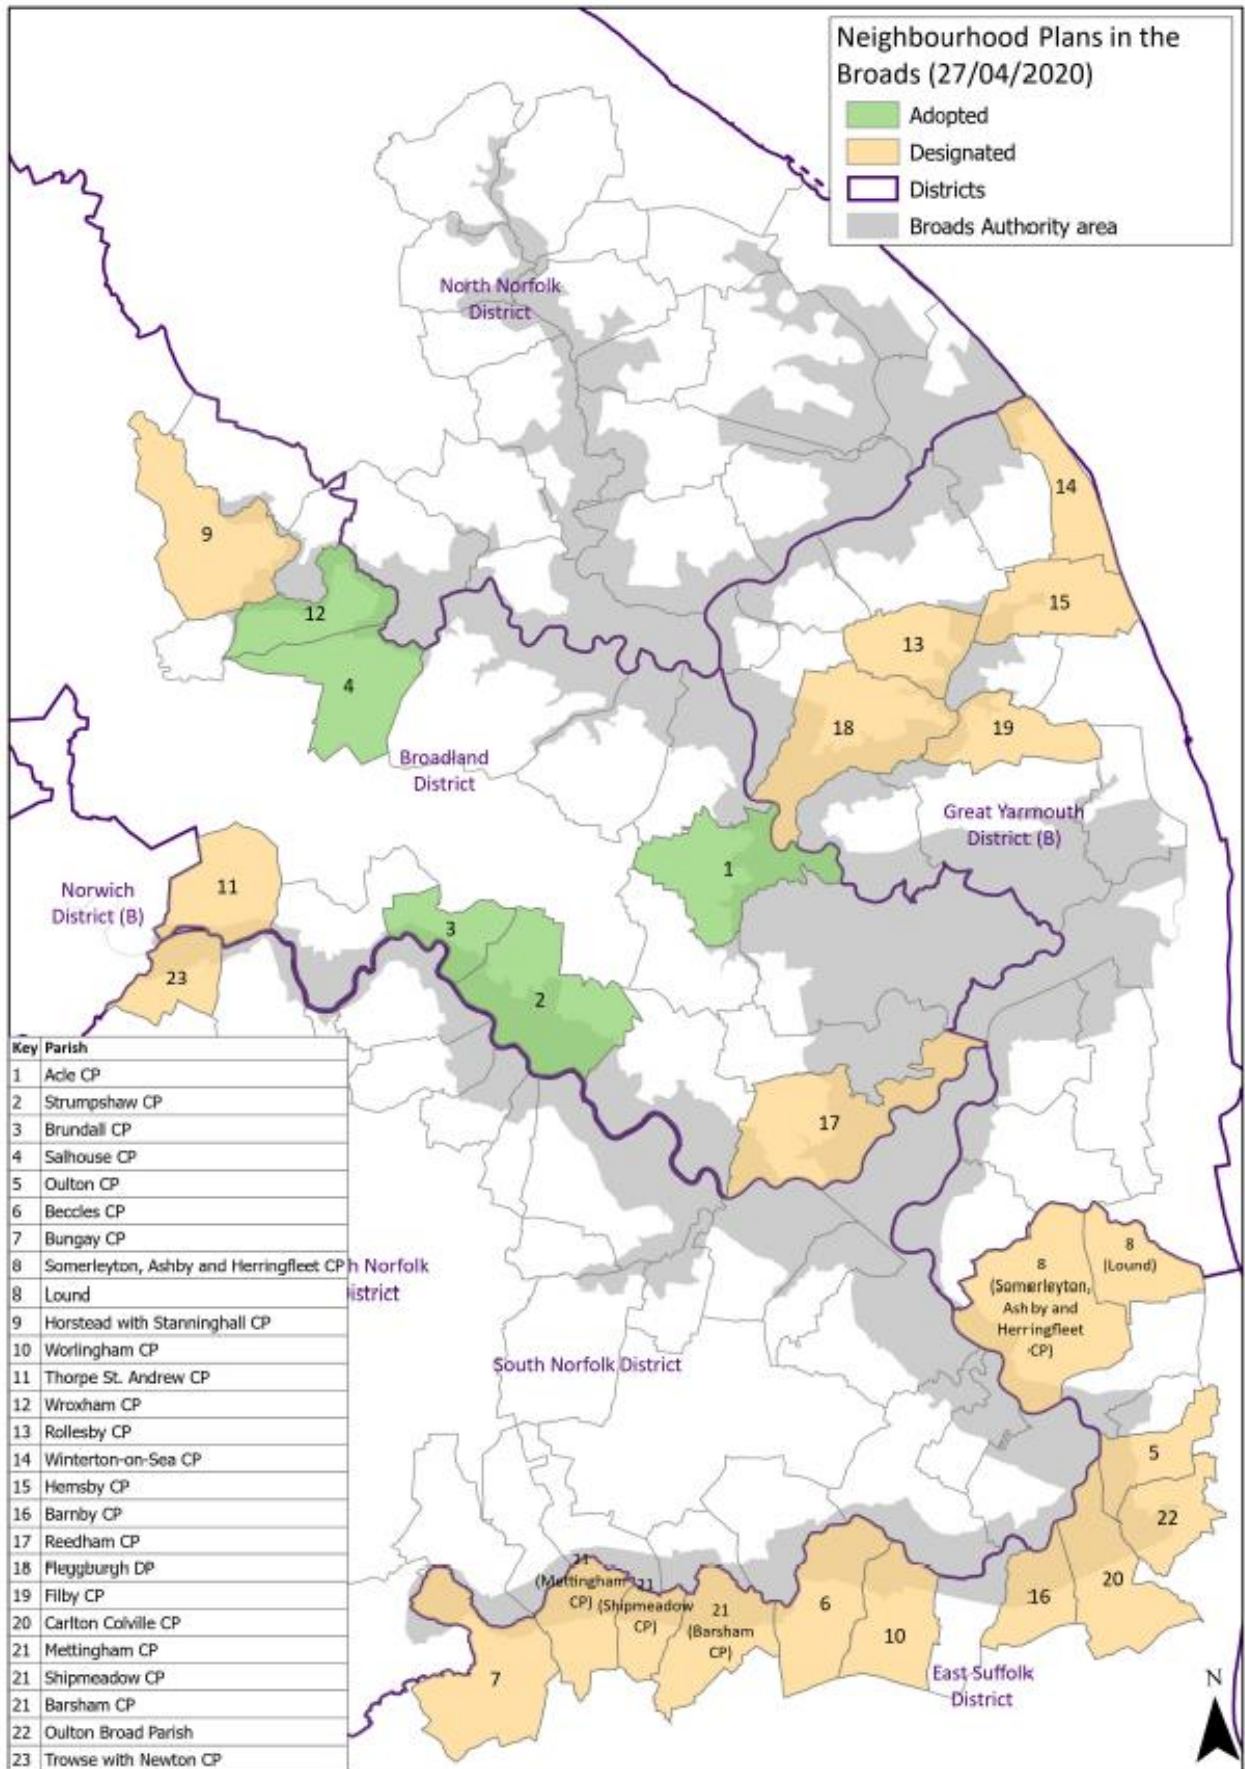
Neighbourhood Plans in the Broads (27/04/2020)

Adopted
Designated
Districts
Broads Authority area

North Norfolk District

Broadland District

Great Yarmouth District (B)

Norwich District (B)

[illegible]h Norfolk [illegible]istrict

South Norfolk District

East Suffolk District

N

9
12
4
14
15
13
18
19
1
11
3
2
23
17
8 (Somerleyton, Ashby and Herringfleet CP)
8 (Lound)
5
22
20
16
21 (Mettingham CP)
21 (Shipmeadow CP)
21 (Barsham CP)
6
10
7

| Key | Parish |
|---|---|
| 1 | Acle CP |
| 2 | Strumpshaw CP |
| 3 | Brundall CP |
| 4 | Salhouse CP |
| 5 | Oulton CP |
| 6 | Beccles CP |
| 7 | Bungay CP |
| 8 | Somerleyton, Ashby and Herringfleet CP |
| 8 | Lound |
| 9 | Horstead with Stanninghall CP |
| 10 | Worlingham CP |
| 11 | Thorpe St. Andrew CP |
| 12 | Wroxham CP |
| 13 | Rollesby CP |
| 14 | Winterton-on-Sea CP |
| 15 | Hemsby CP |
| 16 | Barnby CP |
| 17 | Reedham CP |
| 18 | Fleggburgh DP |
| 19 | Filby CP |
| 20 | Carlton Colville CP |
| 21 | Mettingham CP |
| 21 | Shipmeadow CP |
| 21 | Barsham CP |
| 22 | Oulton Broad Parish |
| 23 | Trowse with Newton CP |